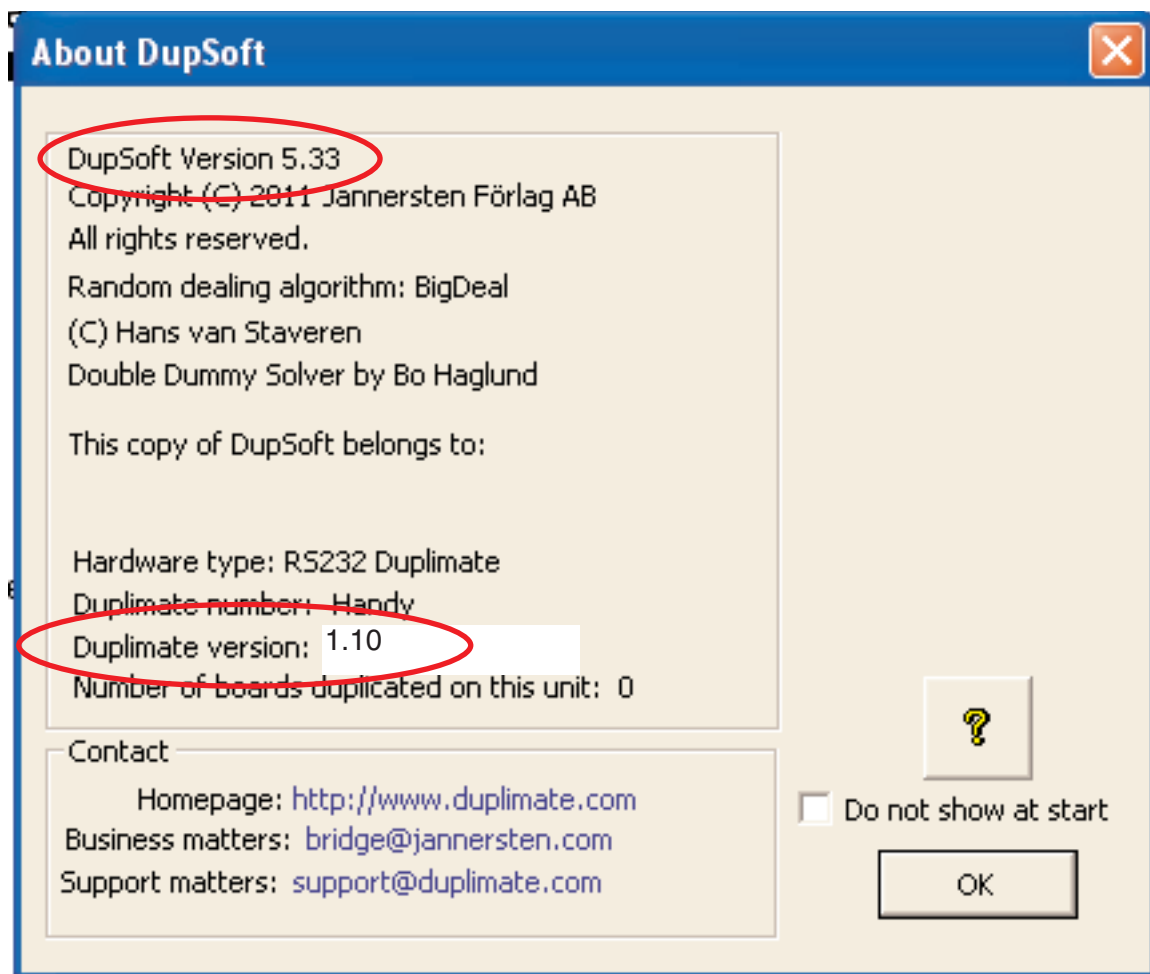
About DupSoft

DupSoft Version 5.33
Copyright (C) 2011 Jannersten Förlag AB
All rights reserved.
Random dealing algorithm: BigDeal
(C) Hans van Staveren
Double Dummy Solver by Bo Haglund

This copy of DupSoft belongs to:

Hardware type: RS232 Duplimate
Duplimate number: Handy
Duplimate version: 1.10
Number of boards duplicated on this unit: 0

Contact
Homepage: http://www.duplimate.com
Business matters: bridge@jannersten.com
Support matters: support@duplimate.com

?

Do not show at start

OK